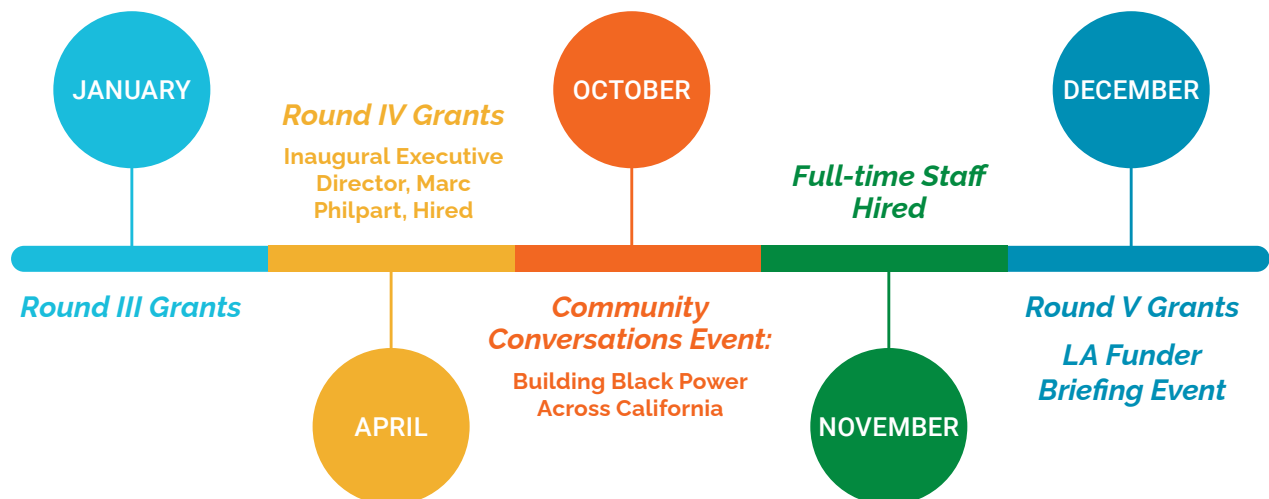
JANUARY

Round III Grants

Round IV Grants

Inaugural Executive Director, Marc Philpart, Hired

APRIL

OCTOBER

Community Conversations Event:

Building Black Power Across California

Full-time Staff Hired

NOVEMBER

DECEMBER

Round V Grants

LA Funder Briefing Event